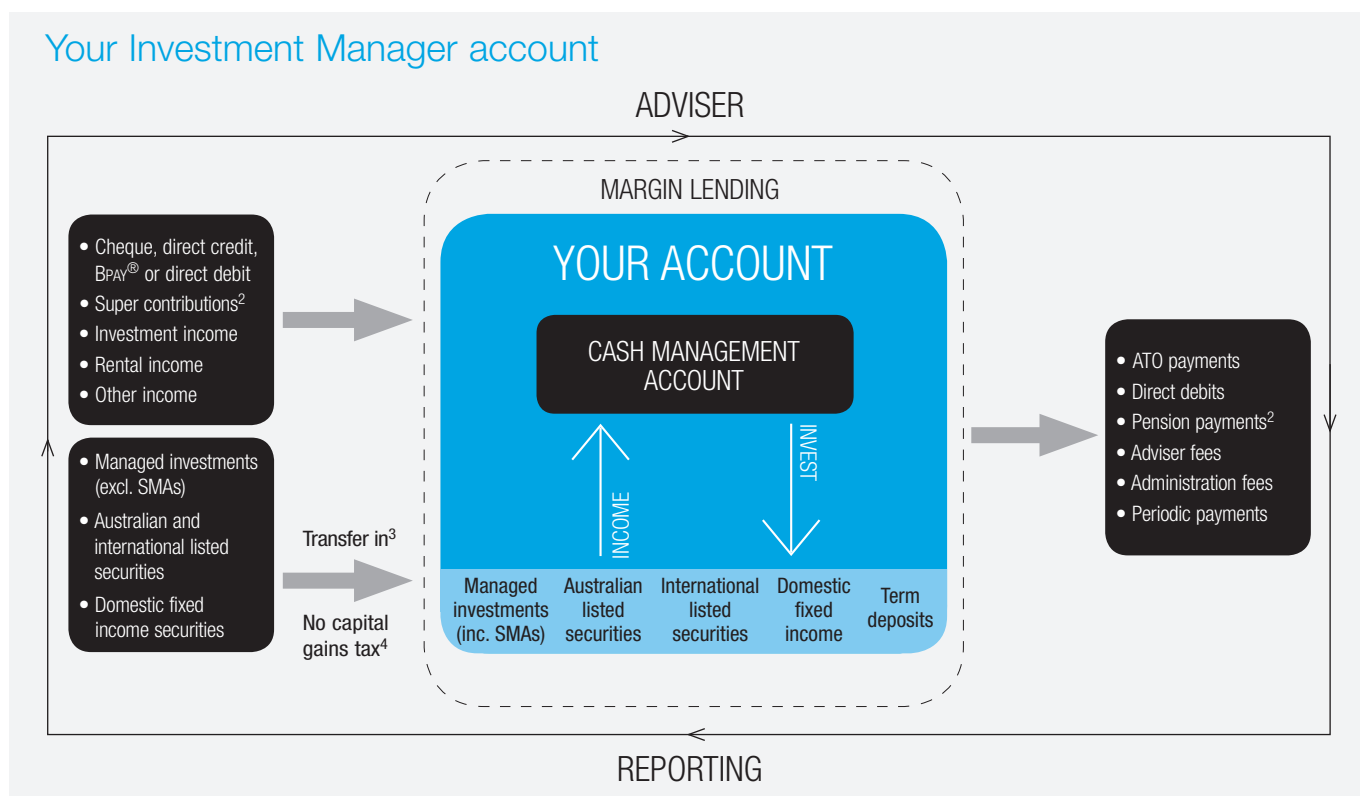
Your Investment Manager account

ADVISER

MARGIN LENDING

- Cheque, direct credit, BPAY® or direct debit
- Super contributions$^2$
- Investment income
- Rental income
- Other income

- Managed investments (excl. SMAs)
- Australian and international listed securities
- Domestic fixed income securities

Transfer in$^3$

No capital gains tax$^4$

YOUR ACCOUNT

CASH MANAGEMENT ACCOUNT

INCOME

INVEST

| Managed investments (inc. SMAs) | Australian listed securities | International listed securities | Domestic fixed income | Term deposits |
|---|---|---|---|---|

- ATO payments
- Direct debits
- Pension payments$^2$
- Adviser fees
- Administration fees
- Periodic payments

REPORTING